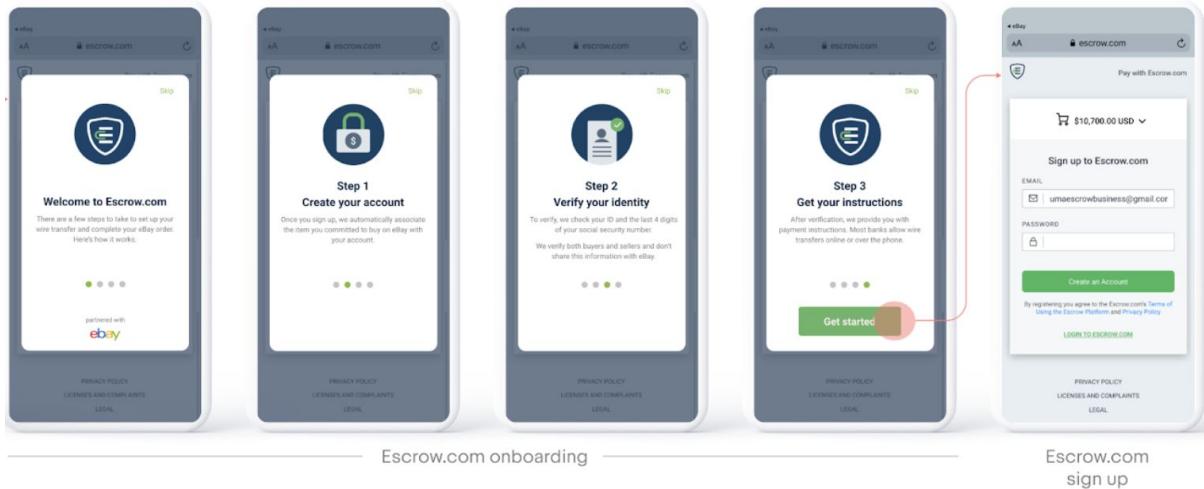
◂ eBay
AA escrow.com

Skip

Welcome to Escrow.com

There are a few steps to take to set up your wire transfer and complete your eBay order. Here's how it works.

partnered with
ebay

PRIVACY POLICY
LICENSES AND COMPLAINTS
LEGAL

◂ eBay
AA escrow.com

Skip

Step 1
Create your account

Once you sign up, we automatically associate the item you committed to buy on eBay with your account.

PRIVACY POLICY
LICENSES AND COMPLAINTS
LEGAL

◂ eBay
AA escrow.com

Skip

Step 2
Verify your identity

To verify, we check your ID and the last 4 digits of your social security number.

We verify both buyers and sellers and don't share this information with eBay.

PRIVACY POLICY
LICENSES AND COMPLAINTS
LEGAL

◂ eBay
AA escrow.com

Skip

Step 3
Get your instructions

After verification, we provide you with payment instructions. Most banks allow wire transfers online or over the phone.

Get started

PRIVACY POLICY
LICENSES AND COMPLAINTS
LEGAL

◂ eBay
AA escrow.com

Pay with Escrow.com

$10,700.00 USD

Sign up to Escrow.com

EMAIL
umaescrowbusiness@gmail.cor

PASSWORD

Create an Account

By registering you agree to the Escrow.com's Terms of Using the Escrow Platform and Privacy Policy

LOGIN TO ESCROW.COM

PRIVACY POLICY
LICENSES AND COMPLAINTS
LEGAL

Escrow.com onboarding

Escrow.com sign up